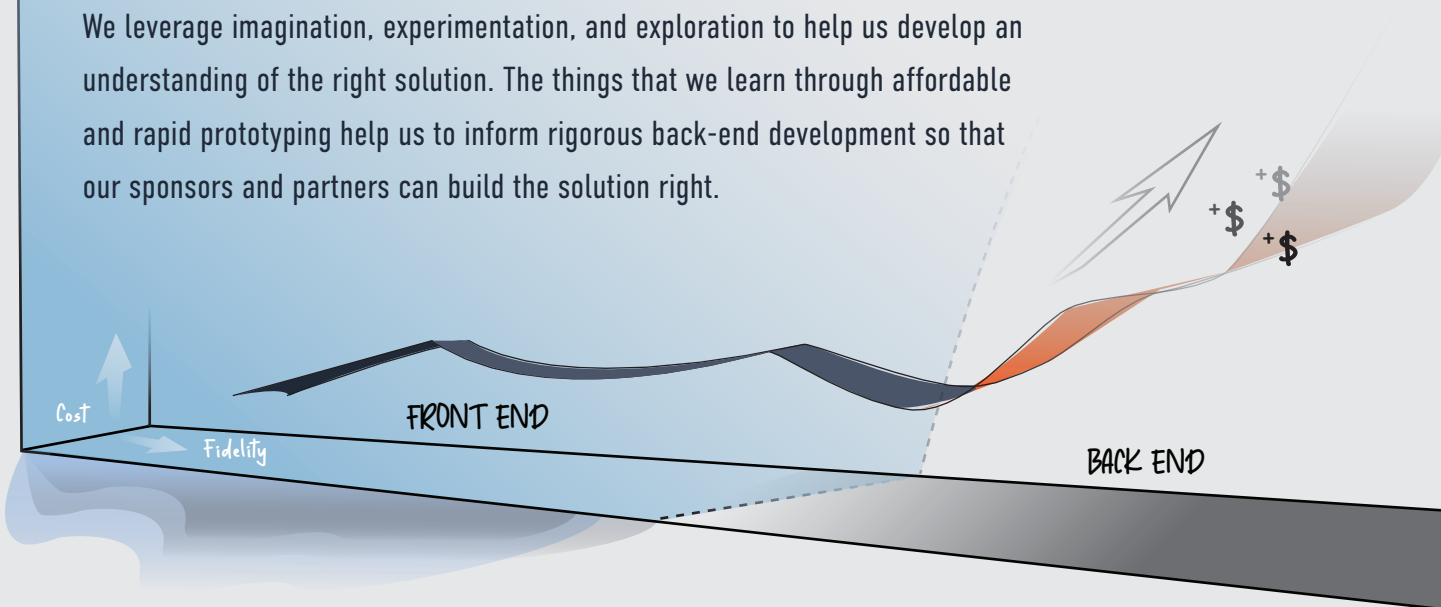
We leverage imagination, experimentation, and exploration to help us develop an understanding of the right solution. The things that we learn through affordable and rapid prototyping help us to inform rigorous back-end development so that our sponsors and partners can build the solution right.

+$
+$
+$

Cost
Fidelity

FRONT END

BACK END